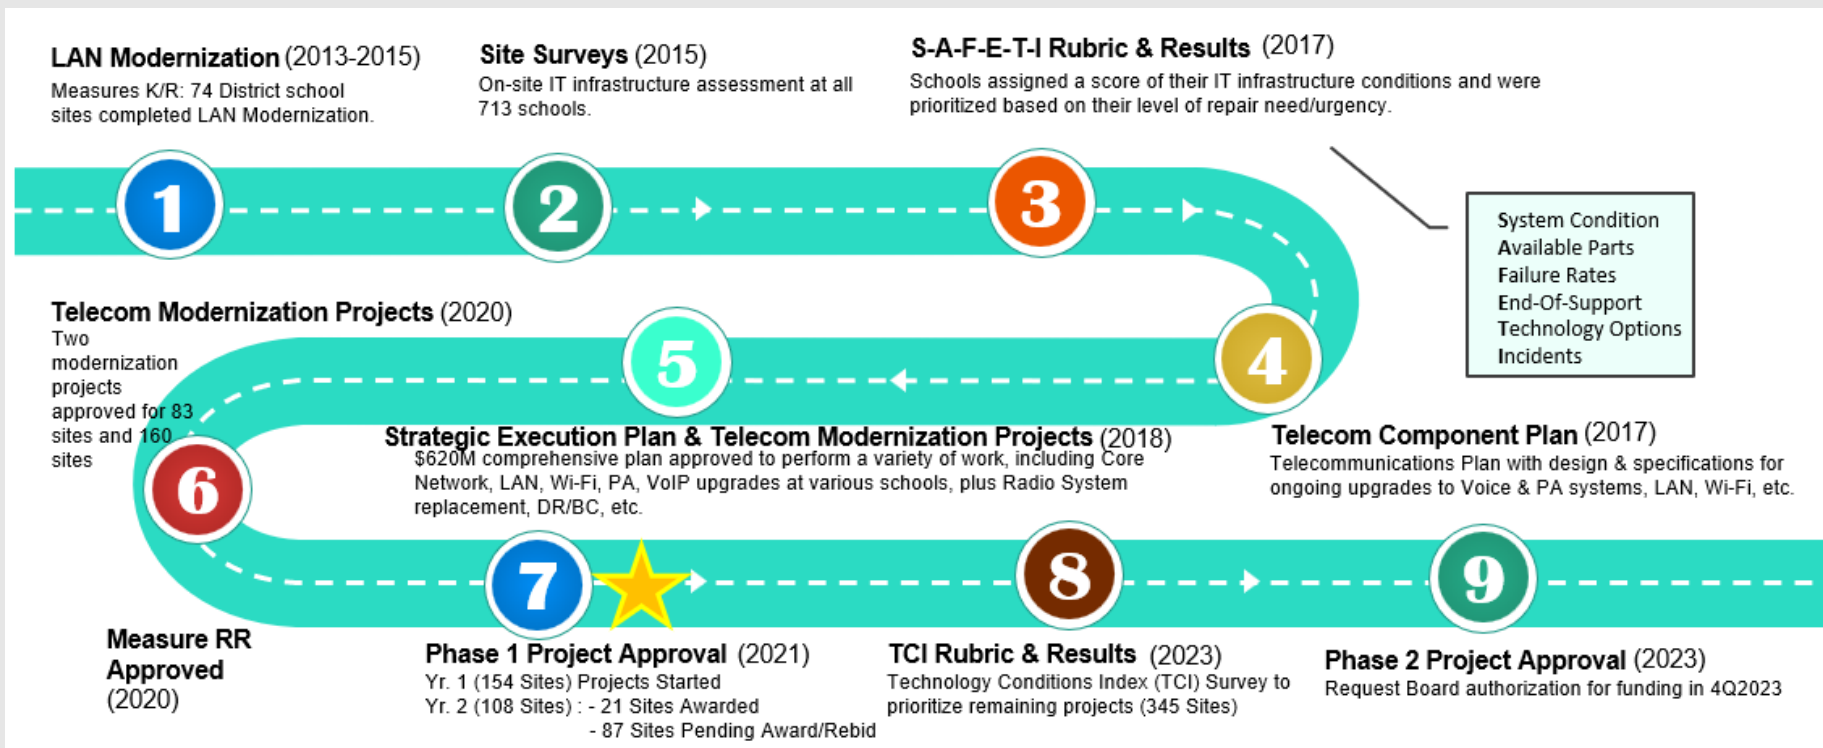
**LAN Modernization** (2013-2015)
Measures K/R: 74 District school sites completed LAN Modernization.

**Site Surveys** (2015)
On-site IT infrastructure assessment at all 713 schools.

**S-A-F-E-T-I Rubric & Results** (2017)
Schools assigned a score of their IT infrastructure conditions and were prioritized based on their level of repair need/urgency.

1

2

3

System Condition
Available Parts
Failure Rates
End-Of-Support
Technology Options
Incidents

**Telecom Modernization Projects** (2020)
Two modernization projects approved for 83 sites and 160 sites

5

4

**Strategic Execution Plan & Telecom Modernization Projects** (2018)
$620M comprehensive plan approved to perform a variety of work, including Core Network, LAN, Wi-Fi, PA, VoIP upgrades at various schools, plus Radio System replacement, DR/BC, etc.

**Telecom Component Plan** (2017)
Telecommunications Plan with design & specifications for ongoing upgrades to Voice & PA systems, LAN, Wi-Fi, etc.

6

7

8

9

**Measure RR Approved** (2020)

**Phase 1 Project Approval** (2021)
Yr. 1 (154 Sites) Projects Started
Yr. 2 (108 Sites) : - 21 Sites Awarded
- 87 Sites Pending Award/Rebid

**TCI Rubric & Results** (2023)
Technology Conditions Index (TCI) Survey to prioritize remaining projects (345 Sites)

**Phase 2 Project Approval** (2023)
Request Board authorization for funding in 4Q2023